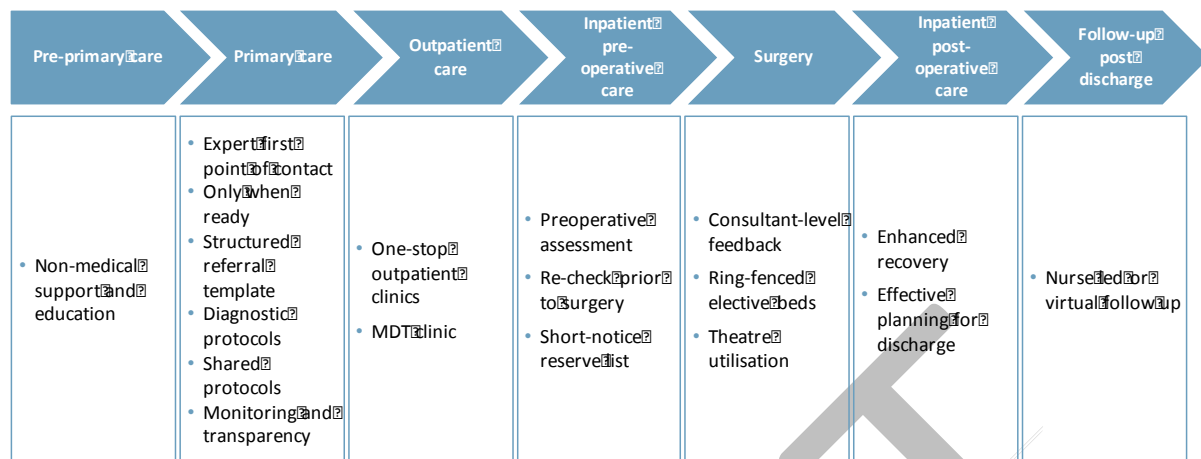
Pre-primary care

Primary care

Outpatient care

Inpatient pre-operative care

Surgery

Inpatient post-operative care

Follow-up post discharge

• Non-medical support and education

• Expert first point of contact
• Only when ready
• Structured referral template
• Diagnostic protocols
• Shared protocols
• Monitoring and transparency

• One-stop outpatient clinics
• MDT clinic

• Preoperative assessment
• Re-check prior to surgery
• Short-notice reserve list

• Consultant-level feedback
• Ring-fenced elective beds
• Theatre utilisation

• Enhanced recovery
• Effective planning for discharge

• Nurse led or virtual follow up